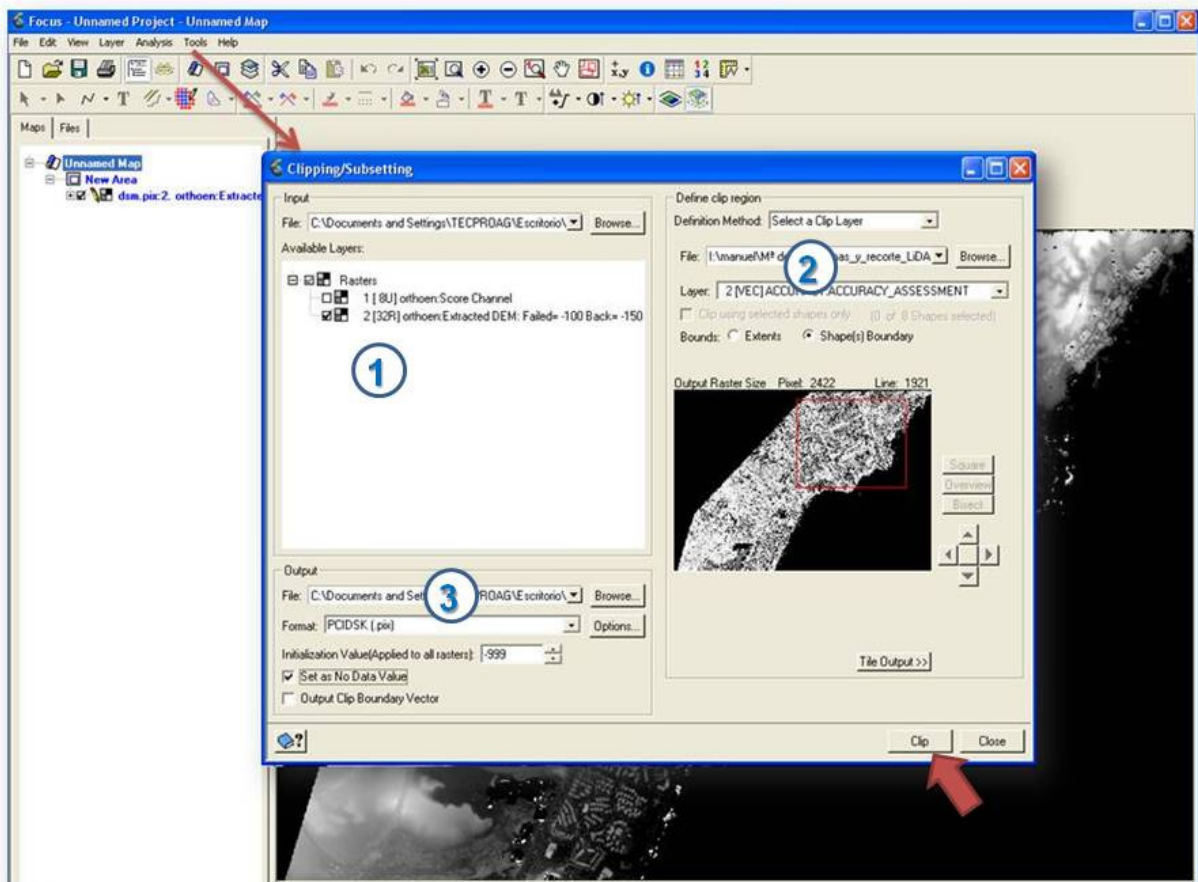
Focus - Unnamed Project - Unnamed Map

File Edit View Layer Analysis Tools Help

Maps | Files

Unnamed Map
New Area
dsm.pix:2, orthoen:Extracte

Clipping/Subsetting

Input
File: C:\Documents and Settings\TECPROAG\Escritorio\ Browse...
Available Layers:
Rasters
1 [8U] orthoen:Score Channel
2 [32R] orthoen:Extracted DEM: Failed= -100 Back= -150

1

Output
File: C:\Documents and Set 3 ROAG\Escritorio\ Browse...
Format: PCIDSK (.pix) Options...
Initialization Value(Applied to all rasters): -999
Set as No Data Value
Output Clip Boundary Vector

Define clip region
Definition Method: Select a Clip Layer
File: I:\manuel\Mª d 2 as_y_recorte_LiDA Browse...
Layer: 2 [VEC] ACCU ACCURACY_ASSESSMENT
Clip using selected shapes only (0 of 8 Shapes selected)
Bounds: Extents Shape(s) Boundary
Output Raster Size Pixel: 2422 Line: 1921
Square
Overview
Bisect
Tile Output >>

Clip Close